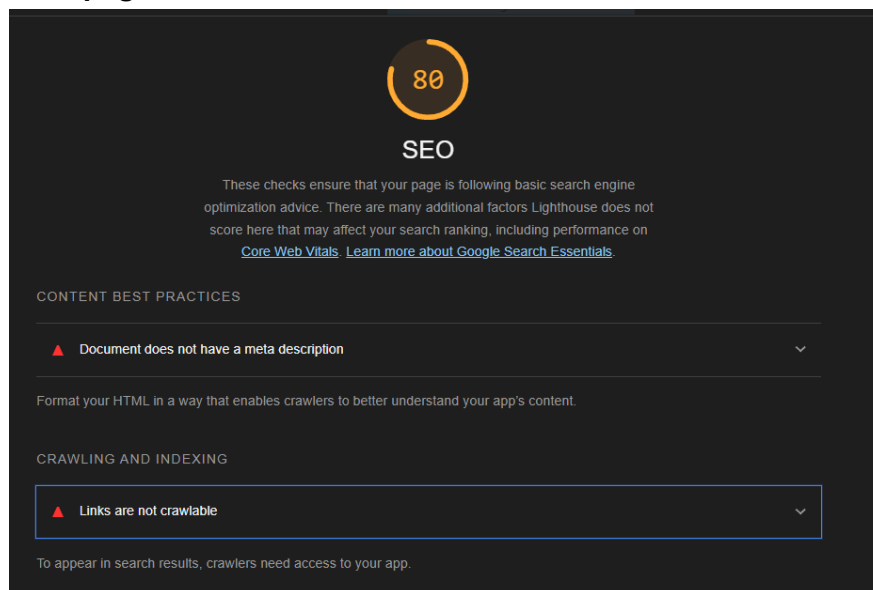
80

SEO

These checks ensure that your page is following basic search engine optimization advice. There are many additional factors Lighthouse does not score here that may affect your search ranking, including performance on Core Web Vitals. Learn more about Google Search Essentials.

CONTENT BEST PRACTICES

Document does not have a meta description

Format your HTML in a way that enables crawlers to better understand your app's content.

CRAWLING AND INDEXING

Links are not crawlable

To appear in search results, crawlers need access to your app.